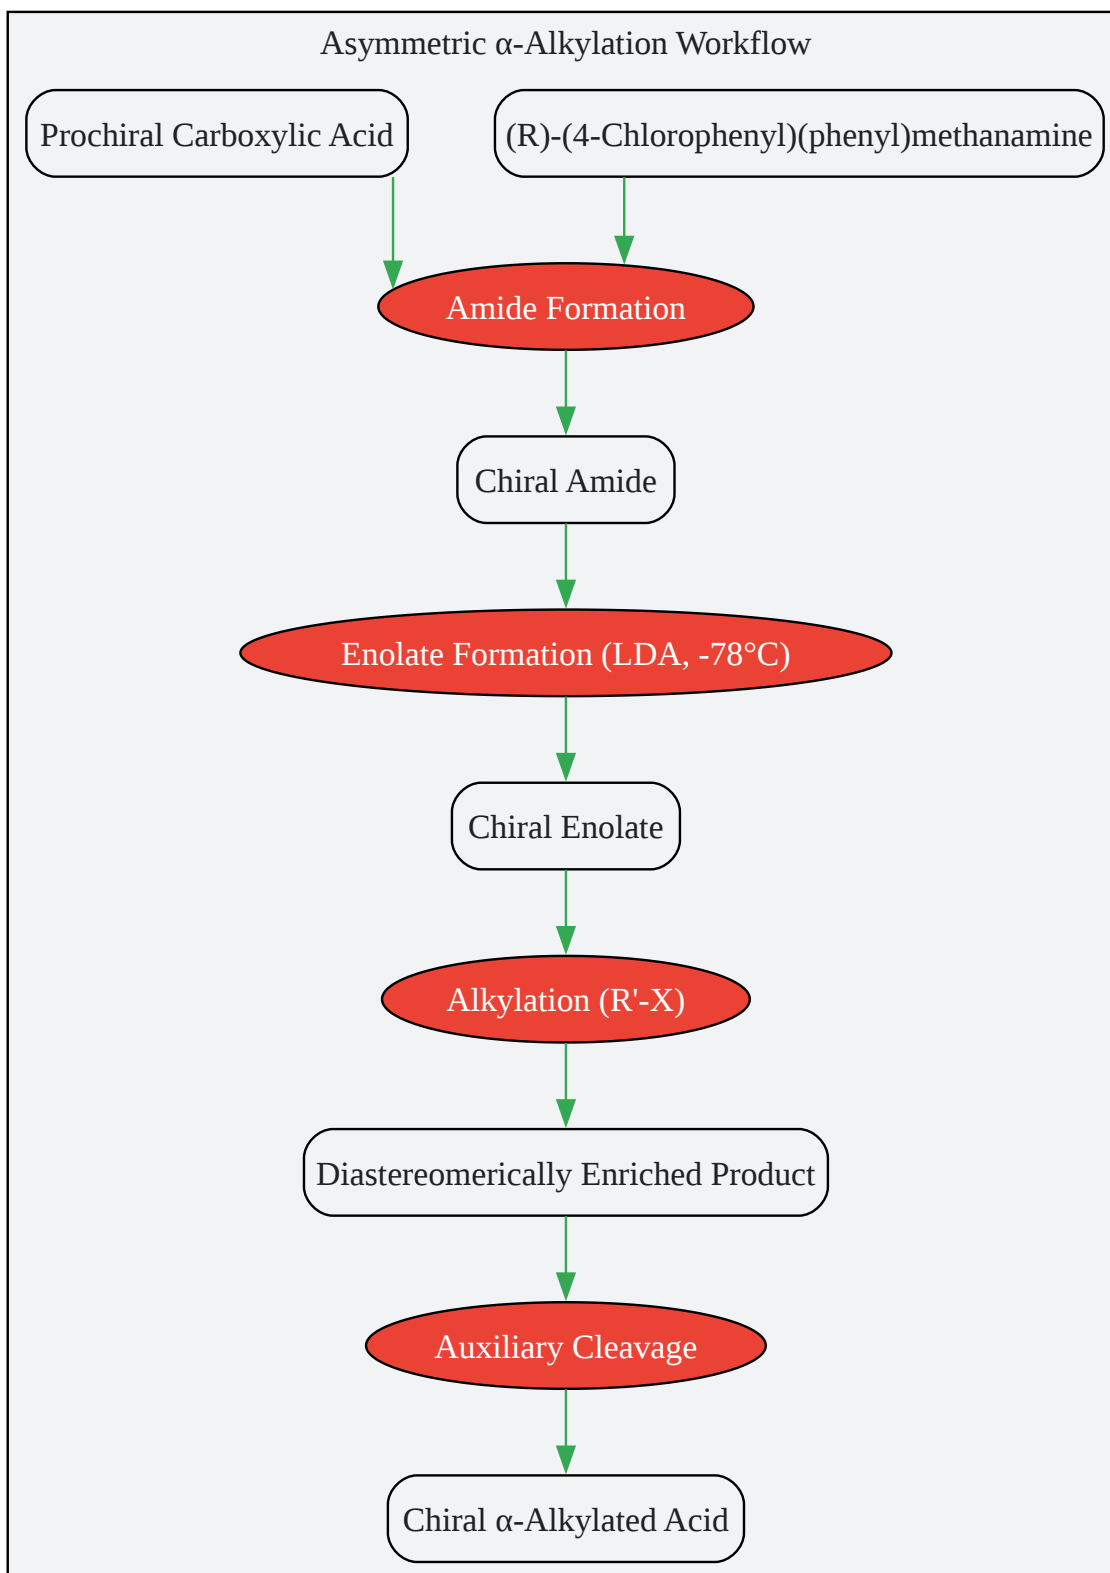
Asymmetric α-Alkylation Workflow

Prochiral Carboxylic Acid

(R)-(4-Chlorophenyl)(phenyl)methanamine

Amide Formation

Chiral Amide

Enolate Formation (LDA, -78°C)

Chiral Enolate

Alkylation (R'-X)

Diastereomerically Enriched Product

Auxiliary Cleavage

Chiral α-Alkylated Acid